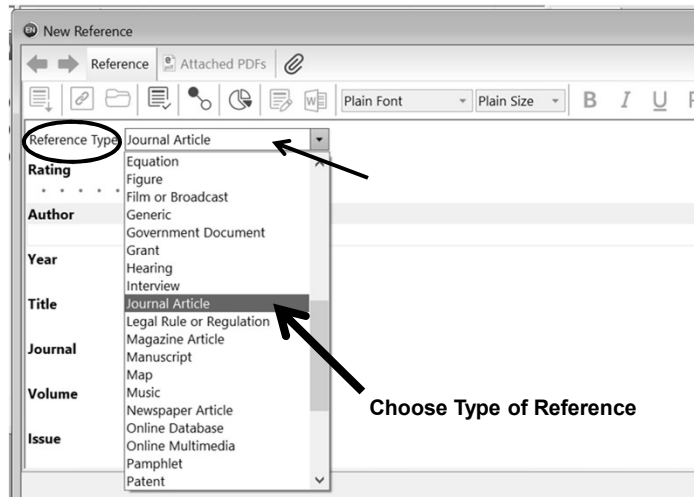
New Reference

Reference Attached PDFs

Plain Font Plain Size B I U

Reference Type Journal Article

Rating

Author

Year

Title

Journal

Volume

Issue

Equation
Figure
Film or Broadcast
Generic
Government Document
Grant
Hearing
Interview
Journal Article
Legal Rule or Regulation
Magazine Article
Manuscript
Map
Music
Newspaper Article
Online Database
Online Multimedia
Pamphlet
Patent

Choose Type of Reference